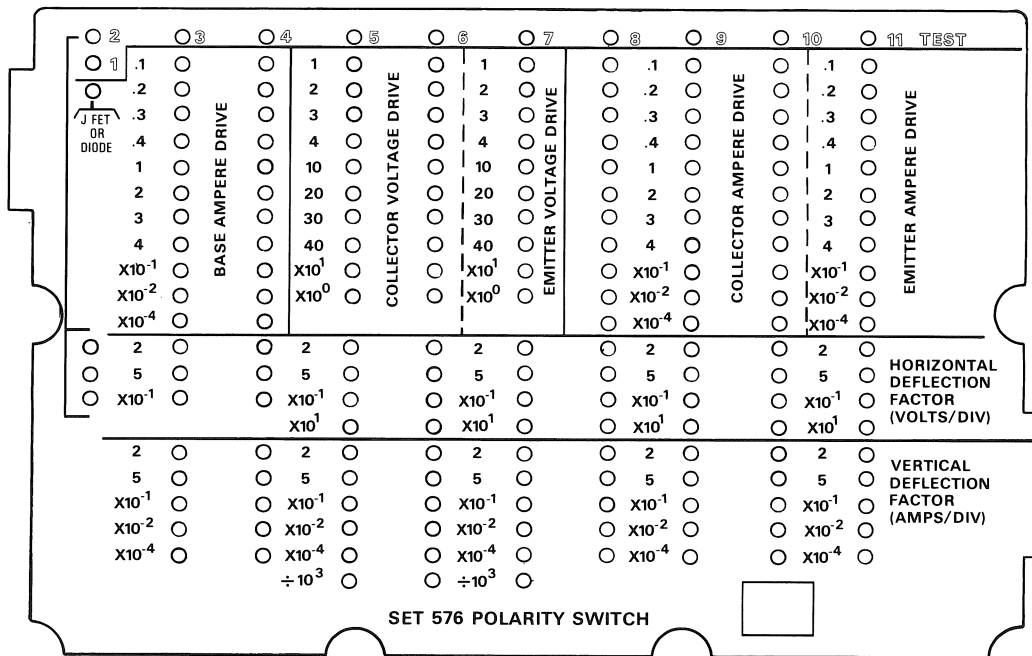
2 3 4 5 6 7 8 9 10 11 TEST

1

J FET OR DIODE

| | BASE AMPERE DRIVE | | COLLECTOR VOLTAGE DRIVE | | EMITTER VOLTAGE DRIVE | | COLLECTOR AMPERE DRIVE | | EMITTER AMPERE DRIVE |
|---|---|---|---|---|---|---|---|---|---|
| .1 | | 1 | | 1 | | .1 | | .1 | |
| .2 | | 2 | | 2 | | .2 | | .2 | |
| .3 | | 3 | | 3 | | .3 | | .3 | |
| .4 | | 4 | | 4 | | .4 | | .4 | |
| 1 | | 10 | | 10 | | 1 | | 1 | |
| 2 | | 20 | | 20 | | 2 | | 2 | |
| 3 | | 30 | | 30 | | 3 | | 3 | |
| 4 | | 40 | | 40 | | 4 | | 4 | |
| $X10^{-1}$ | | $X10^{1}$ | | $X10^{1}$ | | $X10^{-1}$ | | $X10^{-1}$ | |
| $X10^{-2}$ | | $X10^{0}$ | | $X10^{0}$ | | $X10^{-2}$ | | $X10^{-2}$ | |
| $X10^{-4}$ | | | | | | $X10^{-4}$ | | $X10^{-4}$ | |

| | | | | | |
|---|---|---|---|---|---|
| 2 | 2 | 2 | 2 | 2 | HORIZONTAL DEFLECTION FACTOR (VOLTS/DIV) |
| 5 | 5 | 5 | 5 | 5 | |
| $X10^{-1}$ | $X10^{-1}$ | $X10^{-1}$ | $X10^{-1}$ | $X10^{-1}$ | |
| | $X10^{1}$ | $X10^{1}$ | $X10^{1}$ | $X10^{1}$ | |

| | | | | | |
|---|---|---|---|---|---|
| 2 | 2 | 2 | 2 | 2 | VERTICAL DEFLECTION FACTOR (AMPS/DIV) |
| 5 | 5 | 5 | 5 | 5 | |
| $X10^{-1}$ | $X10^{-1}$ | $X10^{-1}$ | $X10^{-1}$ | $X10^{-1}$ | |
| $X10^{-2}$ | $X10^{-2}$ | $X10^{-2}$ | $X10^{-2}$ | $X10^{-2}$ | |
| $X10^{-4}$ | $X10^{-4}$ | $X10^{-4}$ | $X10^{-4}$ | $X10^{-4}$ | |
| | $\div 10^{3}$ | $\div 10^{3}$ | | | |

SET 576 POLARITY SWITCH